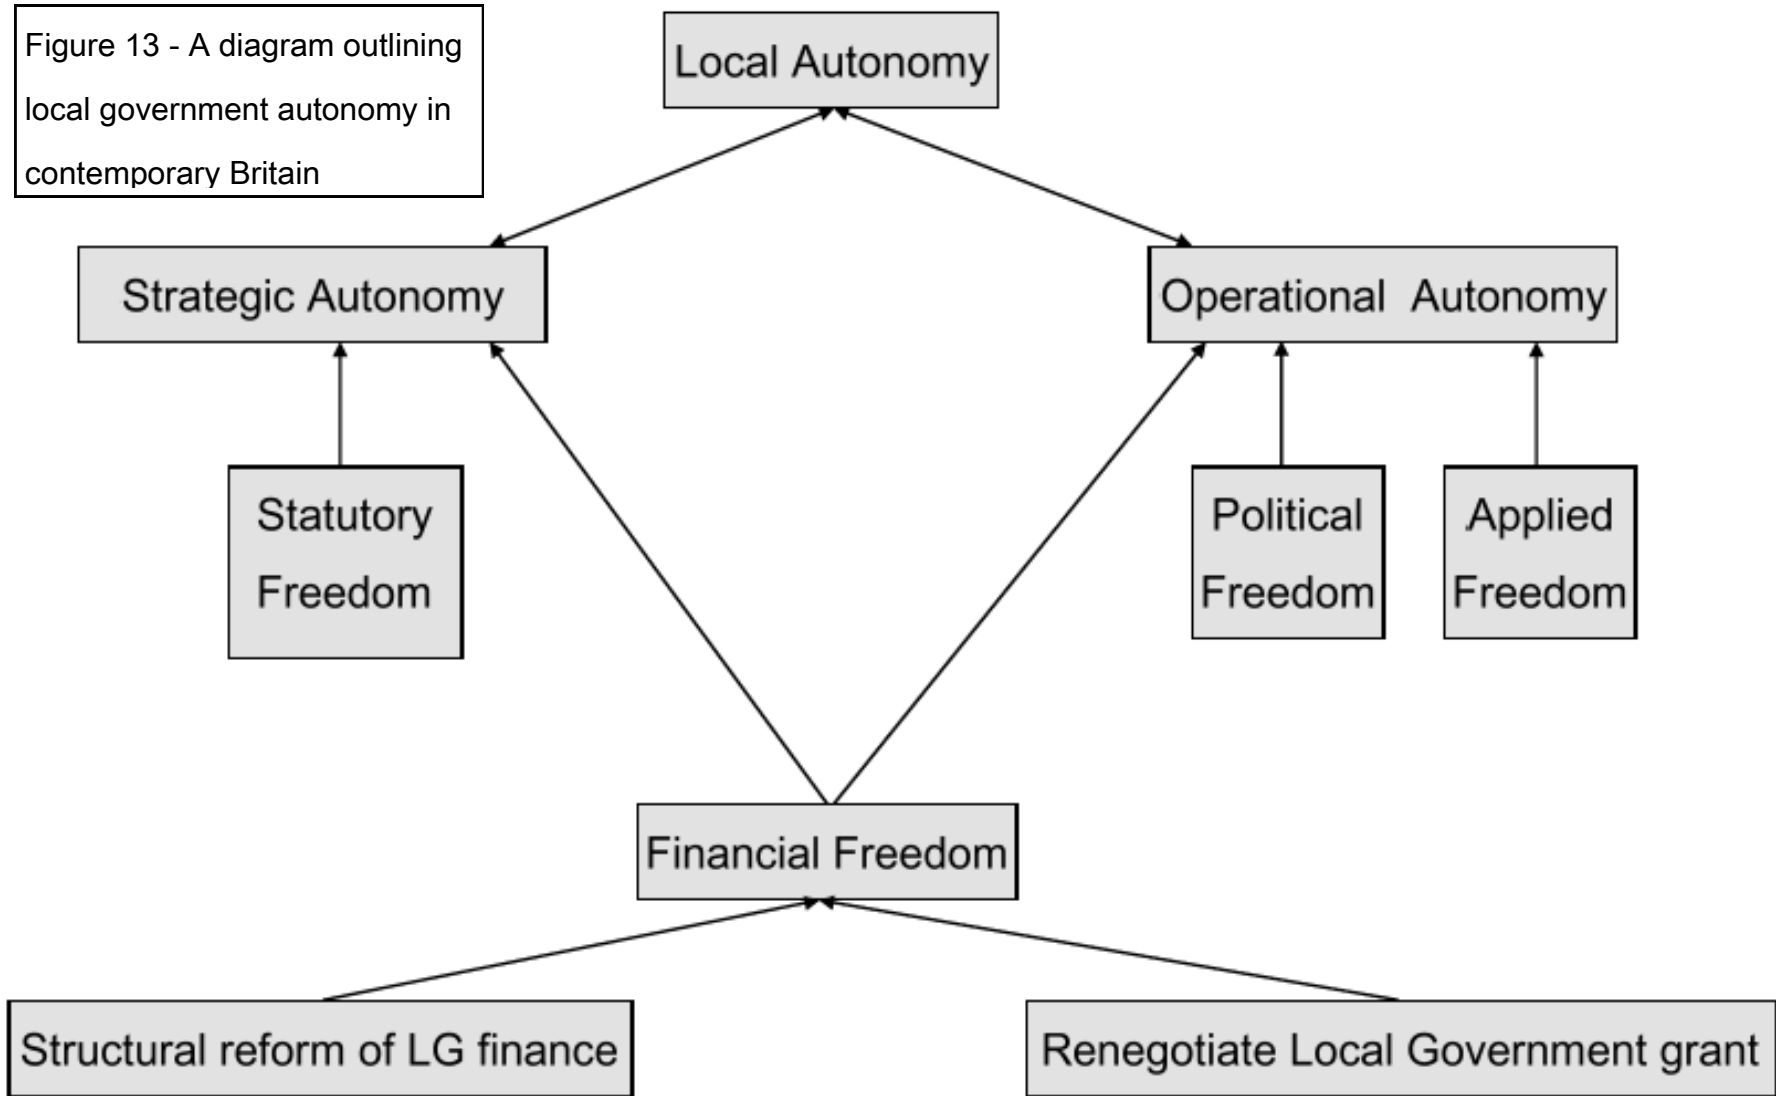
Figure 13 - A diagram outlining local government autonomy in contemporary Britain

Local Autonomy

Strategic Autonomy

Operational Autonomy

Statutory Freedom

Political Freedom

Applied Freedom

Financial Freedom

Structural reform of LG finance

Renegotiate Local Government grant